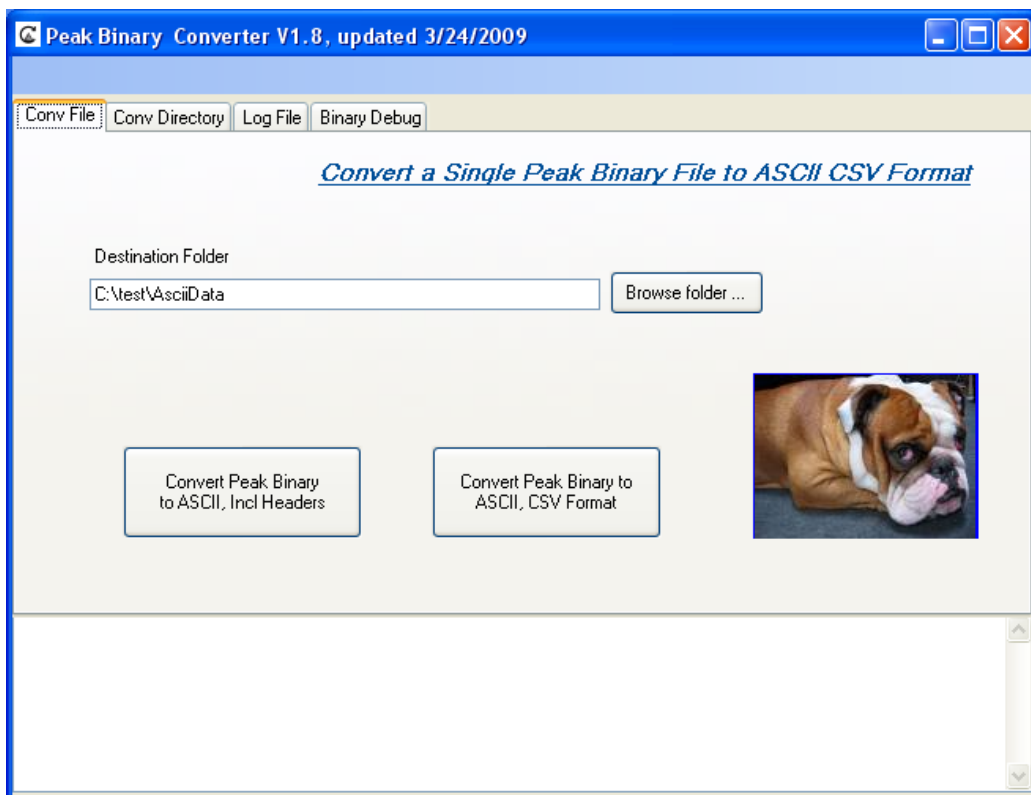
Peak Binary Converter V1.8, updated 3/24/2009

Conv File | Conv Directory | Log File | Binary Debug

Convert a Single Peak Binary File to ASCII CSV Format

Destination Folder

C:\test\AsciiData

Browse folder ...

Convert Peak Binary to ASCII, Incl Headers

Convert Peak Binary to ASCII, CSV Format